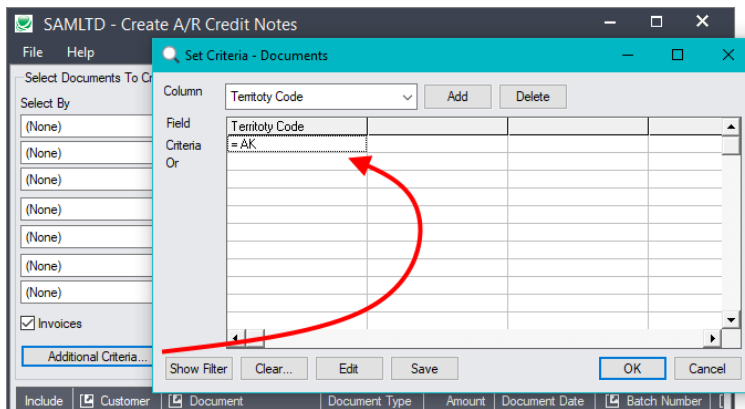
SAMLTD - Create A/R Credit Notes

File Help

Select Documents To Cr

Select By

(None)

(None)

(None)

(None)

(None)

(None)

(None)

Invoices

Additional Criteria...

Set Criteria - Documents

Column

Territoty Code

Add

Delete

Field

Criteria

Or

| Territoty Code | | | |
|---|---|---|---|
| = AK | | | |

Show Filter

Clear...

Edit

Save

OK

Cancel

Include | Customer | Document | Document Type | Amount | Document Date | Batch Number